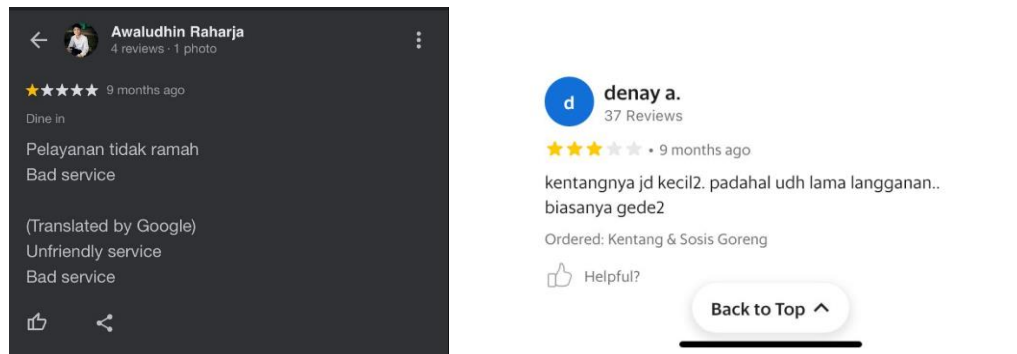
Awaludhin Raharja
4 reviews · 1 photo

9 months ago
Dine in

Pelayanan tidak ramah
Bad service

(Translated by Google)
Unfriendly service
Bad service

d
denay a.
37 Reviews
• 9 months ago

kentangnya jd kecil2. padahal udh lama langganan.. biasanya gede2

Ordered: Kentang & Sosis Goreng

Helpful?

Back to Top